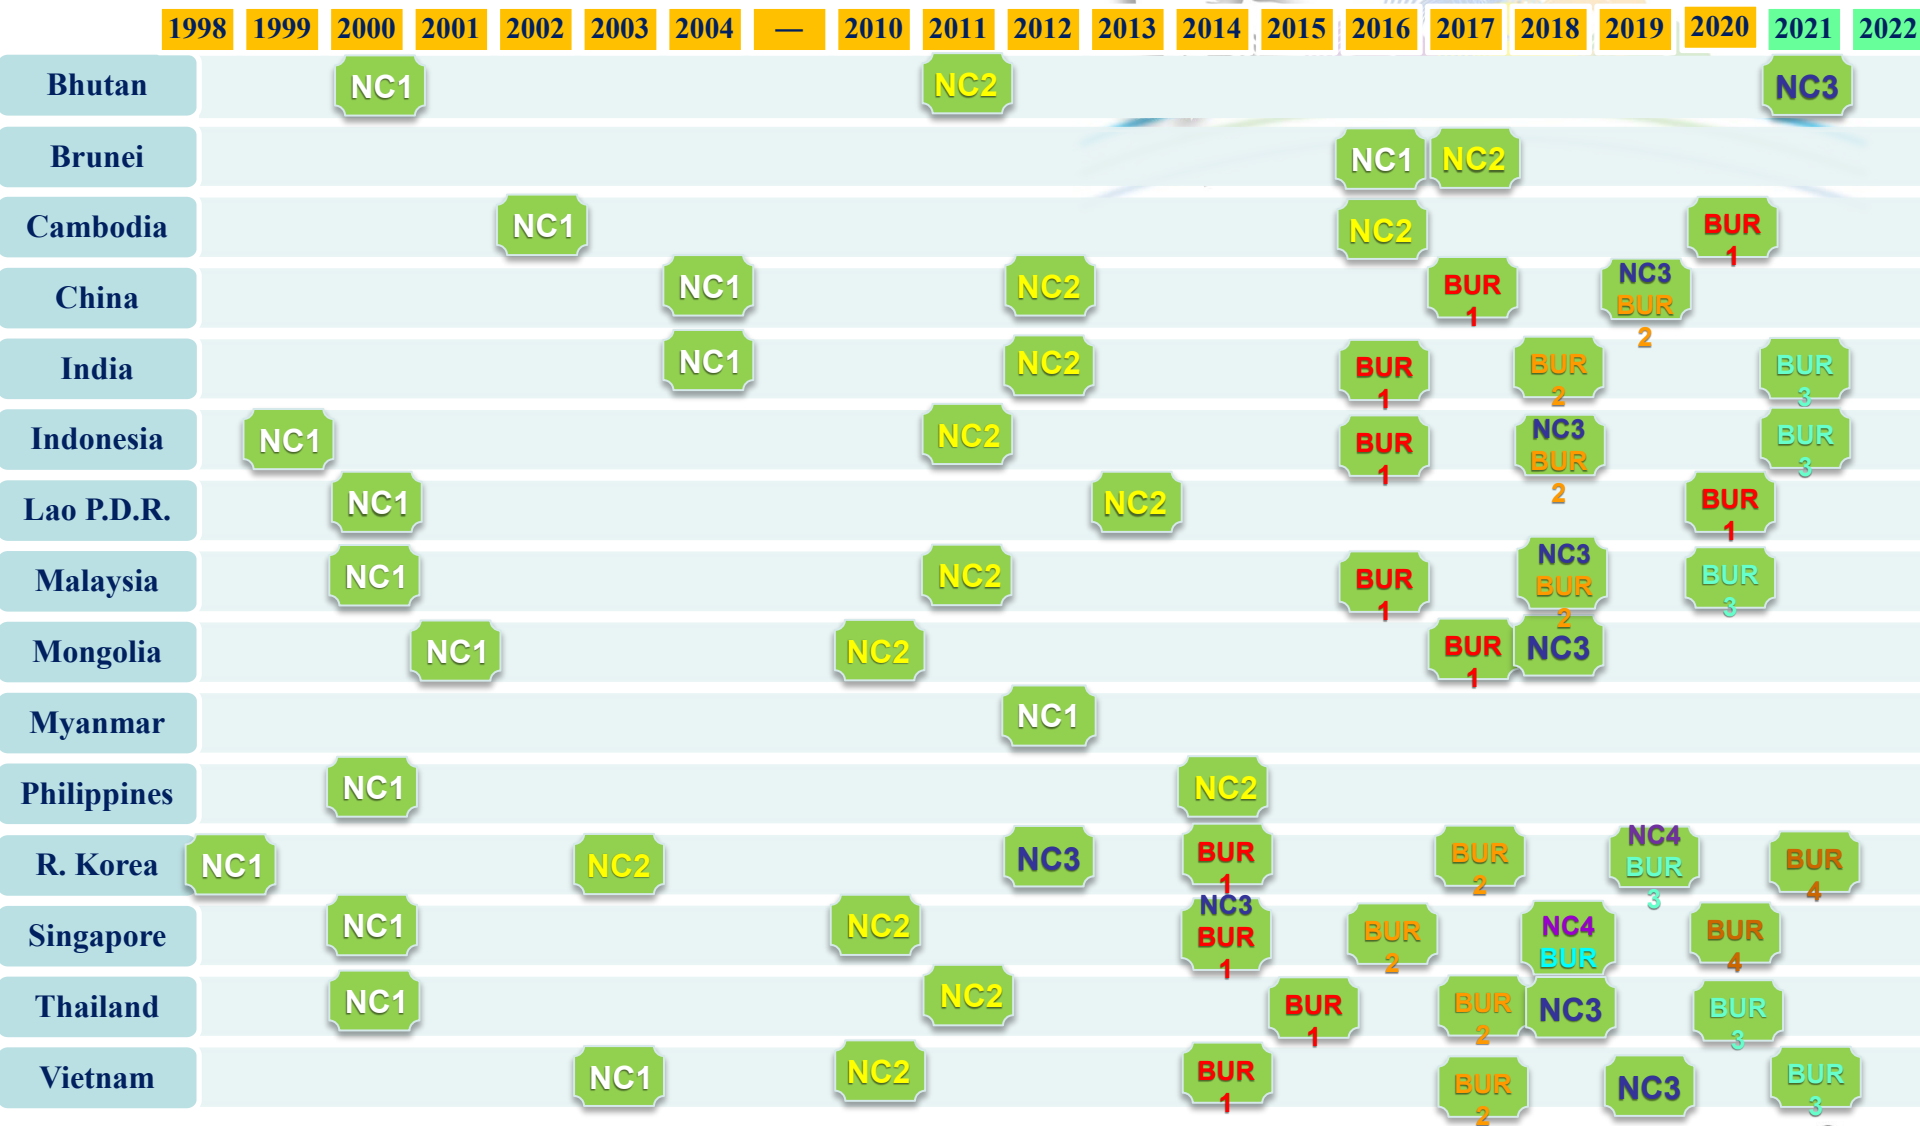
| | 1998 | 1999 | 2000 | 2001 | 2002 | 2003 | 2004 | — | 2010 | 2011 | 2012 | 2013 | 2014 | 2015 | 2016 | 2017 | 2018 | 2019 | 2020 | 2021 | 2022 |
|---|---|---|---|---|---|---|---|---|---|---|---|---|---|---|---|---|---|---|---|---|---|
| Bhutan | | | NC1 | | | | | | | NC2 | | | | | | | | | | NC3 | |
| Brunei | | | | | | | | | | | | | | | NC1 | NC2 | | | | | |
| Cambodia | | | | | NC1 | | | | | | | | | | NC2 | | | | BUR 1 | | |
| China | | | | | | | NC1 | | | | NC2 | | | | | BUR 1 | | NC3 BUR 2 | | | |
| India | | | | | | | NC1 | | | | NC2 | | | | BUR 1 | | BUR 2 | | | BUR 3 | |
| Indonesia | | NC1 | | | | | | | | NC2 | | | | | BUR 1 | | NC3 BUR 2 | | | BUR 3 | |
| Lao P.D.R. | | | NC1 | | | | | | | | | NC2 | | | | | | | BUR 1 | | |
| Malaysia | | | NC1 | | | | | | | NC2 | | | | | BUR 1 | | NC3 BUR 2 | | BUR 3 | | |
| Mongolia | | | | NC1 | | | | | NC2 | | | | | | | BUR 1 | NC3 | | | | |
| Myanmar | | | | | | | | | | | NC1 | | | | | | | | | | |
| Philippines | | | NC1 | | | | | | | | | | NC2 | | | | | | | | |
| R. Korea | NC1 | | | | | NC2 | | | | | NC3 | | BUR 1 | | | BUR 2 | | NC4 BUR 3 | | BUR 4 | |
| Singapore | | | NC1 | | | | | | NC2 | | | | NC3 BUR 1 | | BUR 2 | | NC4 BUR | | BUR 4 | | |
| Thailand | | | NC1 | | | | | | | NC2 | | | | BUR 1 | | BUR 2 | NC3 | | BUR 3 | | |
| Vietnam | | | | | | NC1 | | | NC2 | | | | BUR 1 | | | BUR 2 | | NC3 | | BUR 3 | |